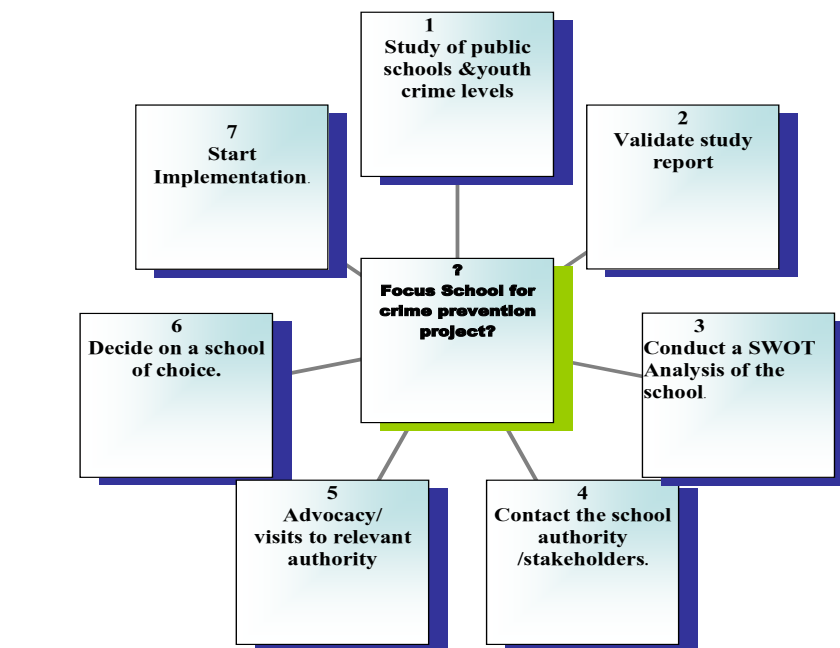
1
Study of public schools &youth crime levels

2
Validate study report

7
Start Implementation.

?
Focus School for crime prevention project?

6
Decide on a school of choice.

3
Conduct a SWOT Analysis of the school.

5
Advocacy/ visits to relevant authority

4
Contact the school authority /stakeholders.